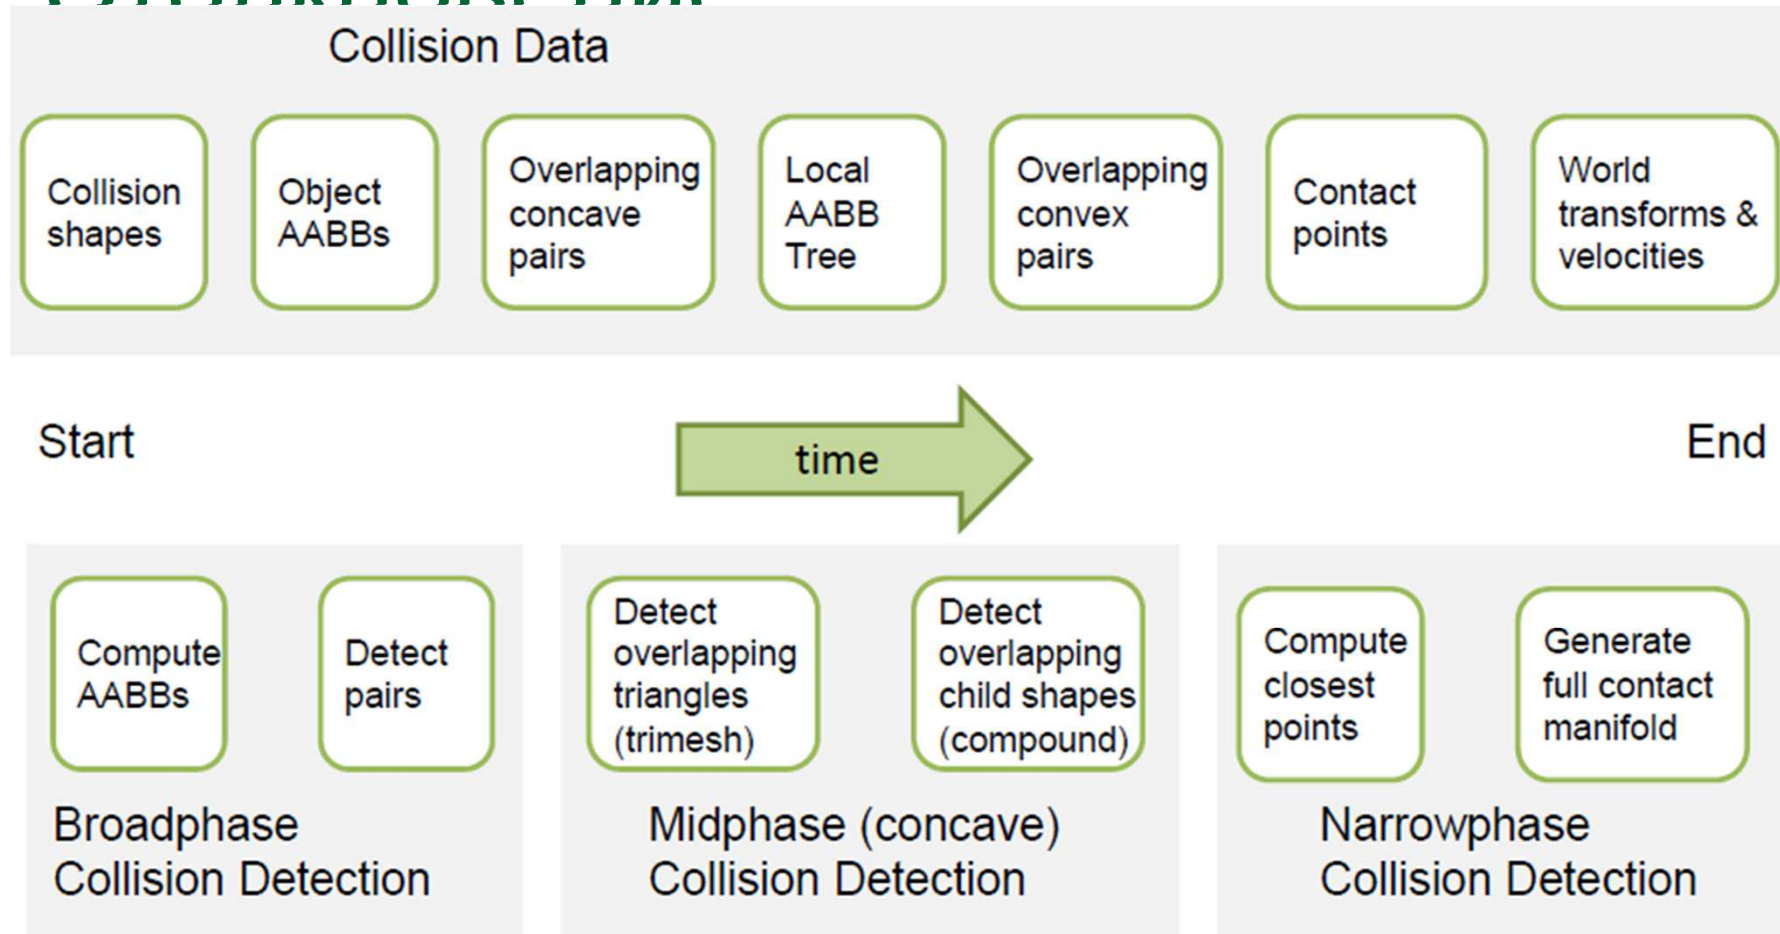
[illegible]

Collision Data

Collision shapes

Object AABBs

Overlapping concave pairs

Local AABB Tree

Overlapping convex pairs

Contact points

World transforms & velocities

Start

time

End

Compute AABBs

Detect pairs

Broadphase Collision Detection

Detect overlapping triangles (trimesh)

Detect overlapping child shapes (compound)

Midphase (concave) Collision Detection

Compute closest points

Generate full contact manifold

Narrowphase Collision Detection